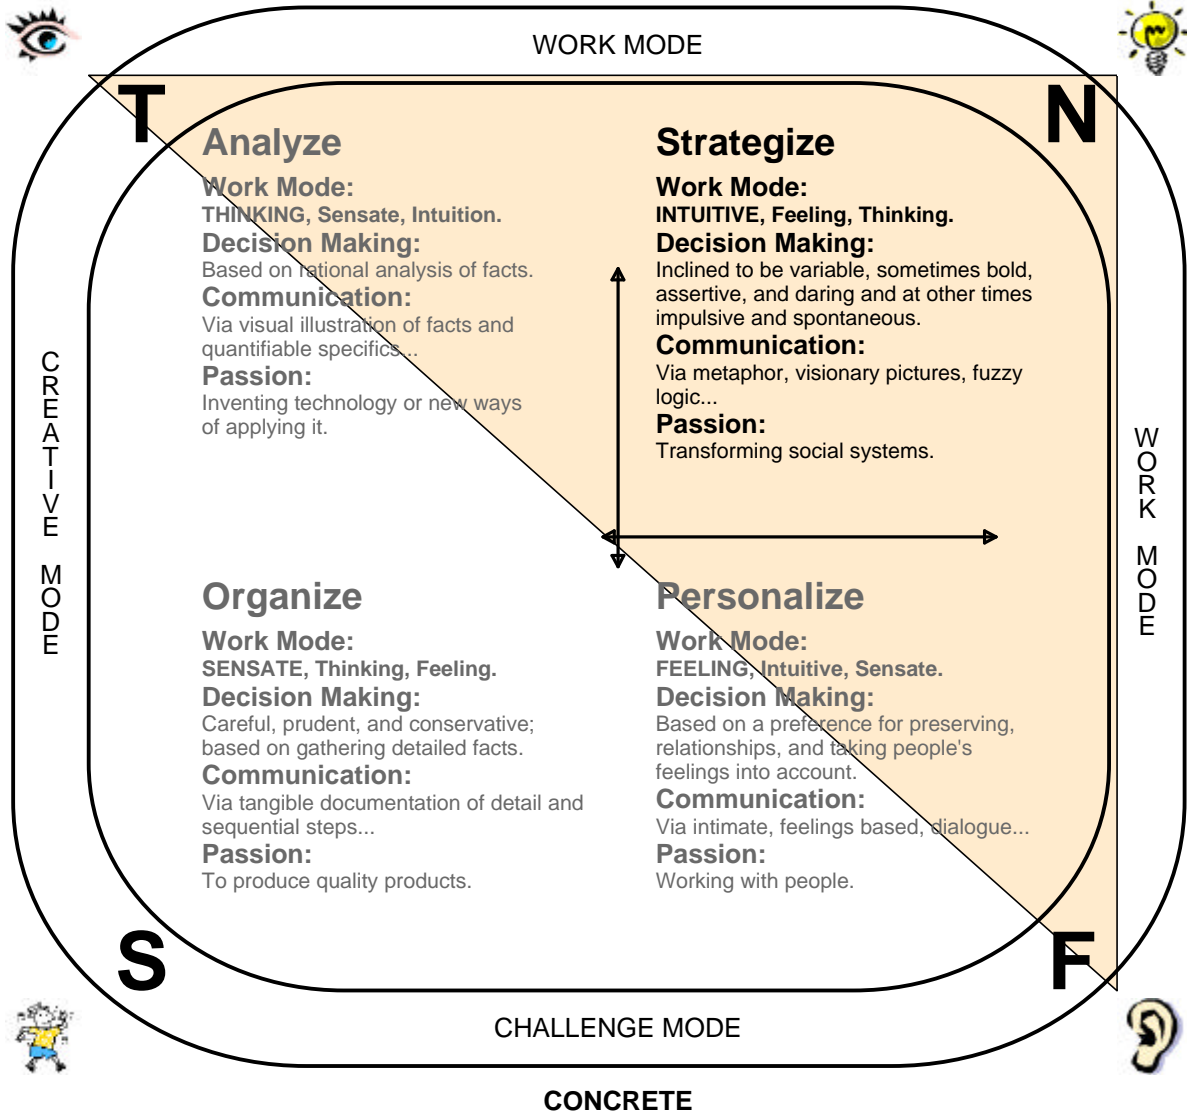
WORK MODE

T

N

Analyze

Work Mode:

THINKING, Sensate, Intuition.

Decision Making:

Based on rational analysis of facts.

Communication:

Via visual illustration of facts and quantifiable specifics...

Passion:

Inventing technology or new ways of applying it.

Strategize

Work Mode:

INTUITIVE, Feeling, Thinking.

Decision Making:

Inclined to be variable, sometimes bold, assertive, and daring and at other times impulsive and spontaneous.

Communication:

Via metaphor, visionary pictures, fuzzy logic...

Passion:

Transforming social systems.

CREATIVE MODE

WORK MODE

Organize

Work Mode:

SENSATE, Thinking, Feeling.

Decision Making:

Careful, prudent, and conservative; based on gathering detailed facts.

Communication:

Via tangible documentation of detail and sequential steps...

Passion:

To produce quality products.

Personalize

Work Mode:

FEELING, Intuitive, Sensate.

Decision Making:

Based on a preference for preserving, relationships, and taking people's feelings into account.

Communication:

Via intimate, feelings based, dialogue...

Passion:

Working with people.

S

F

CHALLENGE MODE

CONCRETE